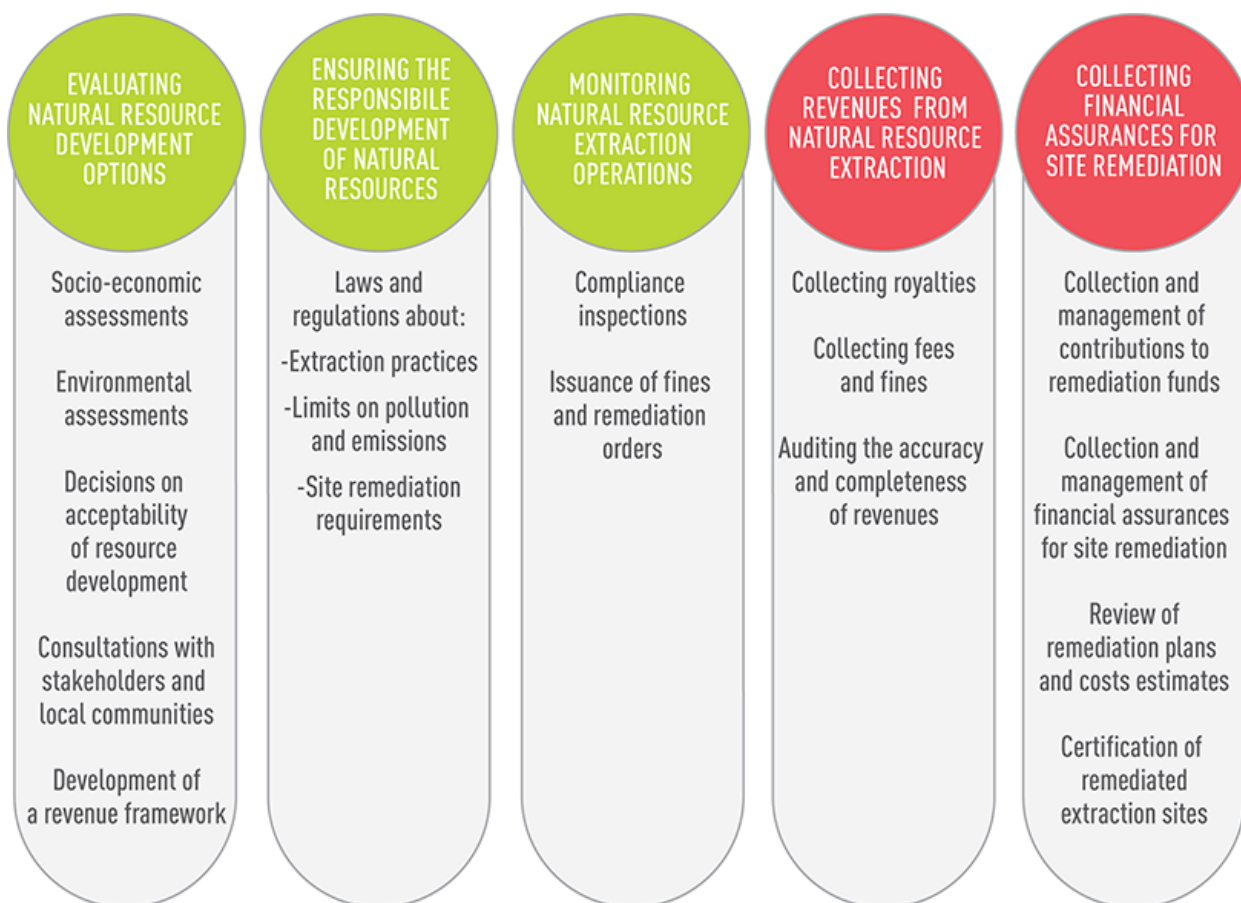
EVALUATING NATURAL RESOURCE DEVELOPMENT OPTIONS

Socio-economic assessments

Environmental assessments

Decisions on acceptability of resource development

Consultations with stakeholders and local communities

Development of a revenue framework

ENSURING THE RESPONSIBILE DEVELOPMENT OF NATURAL RESOURCES

Laws and regulations about:

-Extraction practices

-Limits on pollution and emissions

-Site remediation requirements

MONITORING NATURAL RESOURCE EXTRACTION OPERATIONS

Compliance inspections

Issuance of fines and remediation orders

COLLECTING REVENUES FROM NATURAL RESOURCE EXTRACTION

Collecting royalties

Collecting fees and fines

Auditing the accuracy and completeness of revenues

COLLECTING FINANCIAL ASSURANCES FOR SITE REMEDIATION

Collection and management of contributions to remediation funds

Collection and management of financial assurances for site remediation

Review of remediation plans and costs estimates

Certification of remediated extraction sites